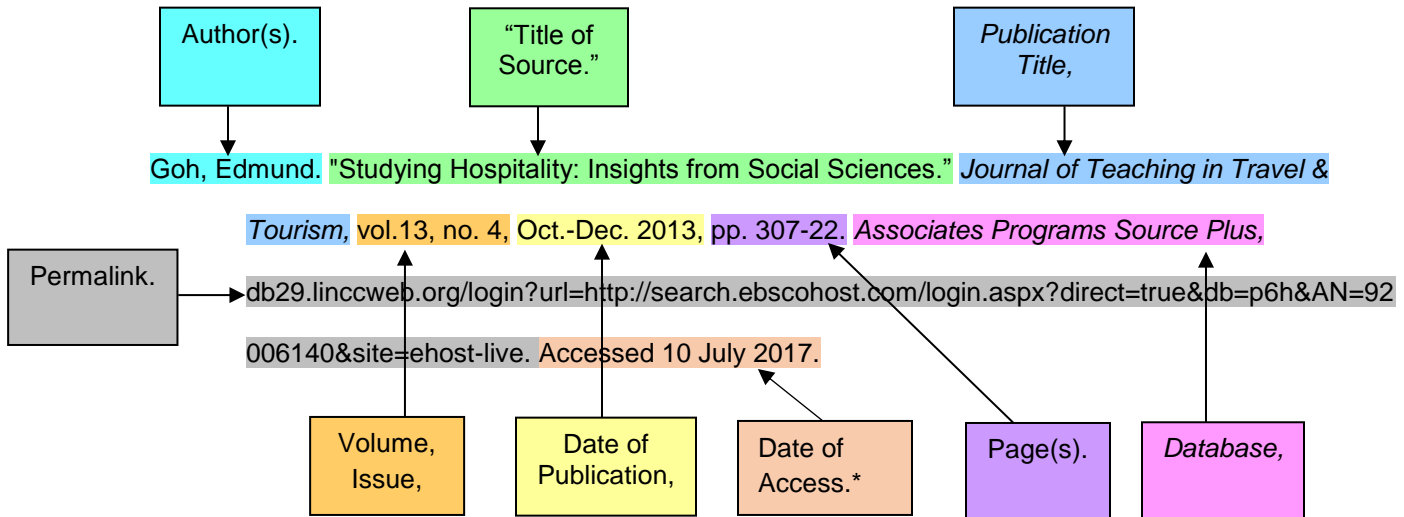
Author(s).

"Title of Source."

*Publication Title,*

Goh, Edmund. "Studying Hospitality: Insights from Social Sciences." *Journal of Teaching in Travel & Tourism,* vol.13, no. 4, Oct.-Dec. 2013, pp. 307-22. *Associates Programs Source Plus,* db29.linccweb.org/login?url=http://search.ebscohost.com/login.aspx?direct=true&db=p6h&AN=92006140&site=ehost-live. Accessed 10 July 2017.

Permalink.

Volume, Issue,

Date of Publication,

Date of Access.*

Page(s).

*Database,*